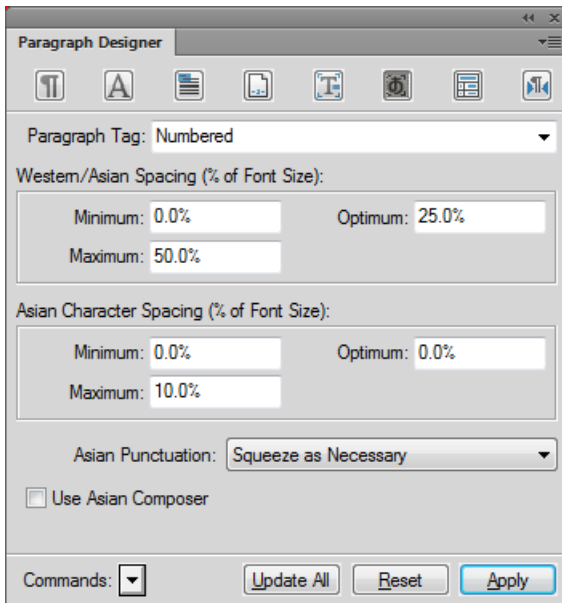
Paragraph Designer

Paragraph Tag: Numbered

Western/Asian Spacing (% of Font Size):

Minimum: 0.0%

Optimum: 25.0%

Maximum: 50.0%

Asian Character Spacing (% of Font Size):

Minimum: 0.0%

Optimum: 0.0%

Maximum: 10.0%

Asian Punctuation: Squeeze as Necessary

Use Asian Composer

Commands:

Update All

Reset

Apply